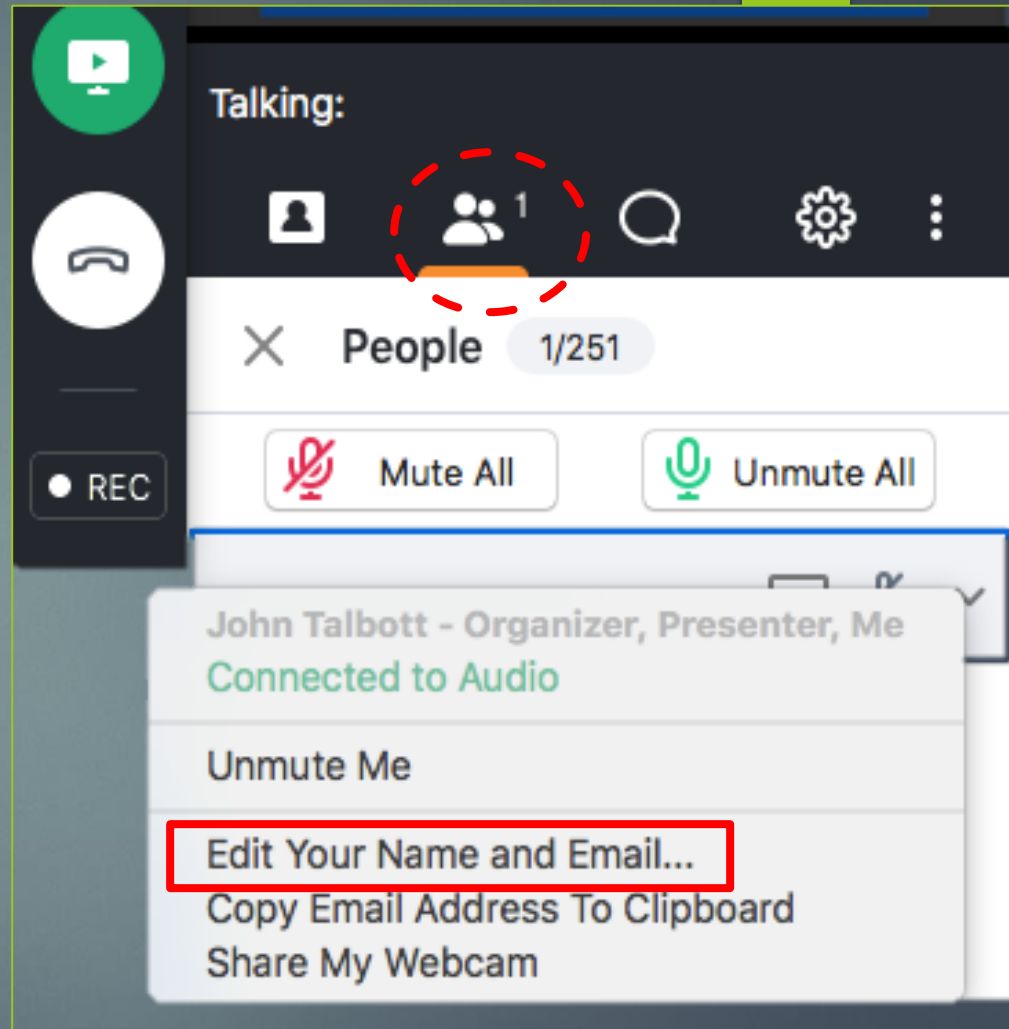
Talking:

1

REC

People 1/251

Mute All

Unmute All

John Talbott - Organizer, Presenter, Me
Connected to Audio

Unmute Me

Edit Your Name and Email...
Copy Email Address To Clipboard
Share My Webcam